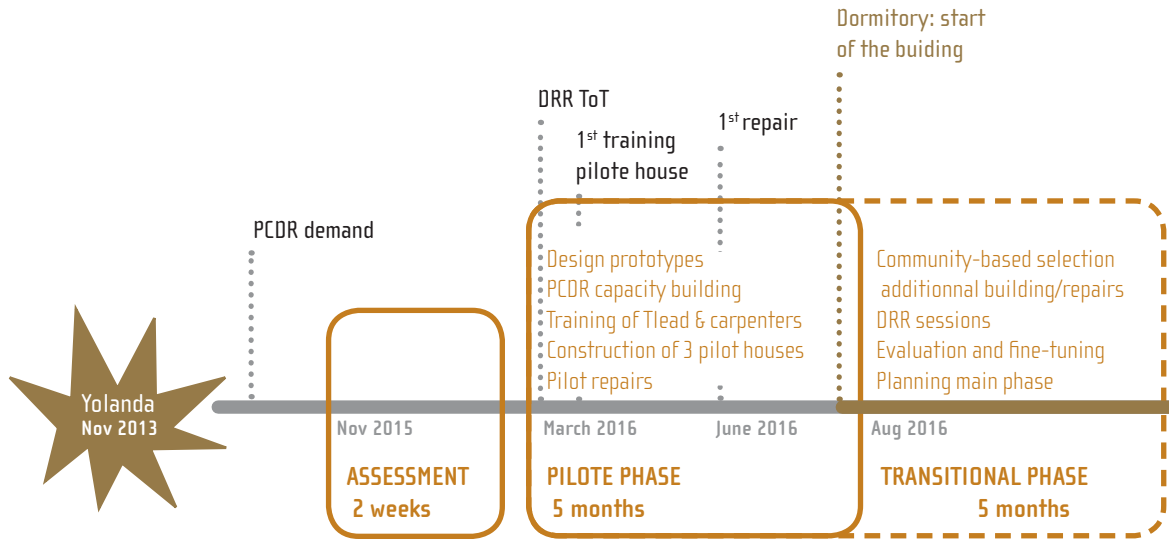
Dormitory: start of the buiding

DRR ToT

$1^{st}$ training pilote house

$1^{st}$ repair

PCDR demand

Design prototypes
PCDR capacity building
Training of Tlead & carpenters
Construction of 3 pilot houses
Pilot repairs

Community-based selection
additionnal building/repairs
DRR sessions
Evaluation and fine-tuning
Planning main phase

Yolanda
Nov 2013

Nov 2015

March 2016

June 2016

Aug 2016

ASSESSMENT
2 weeks

PILOTE PHASE
5 months

TRANSITIONAL PHASE
5 months